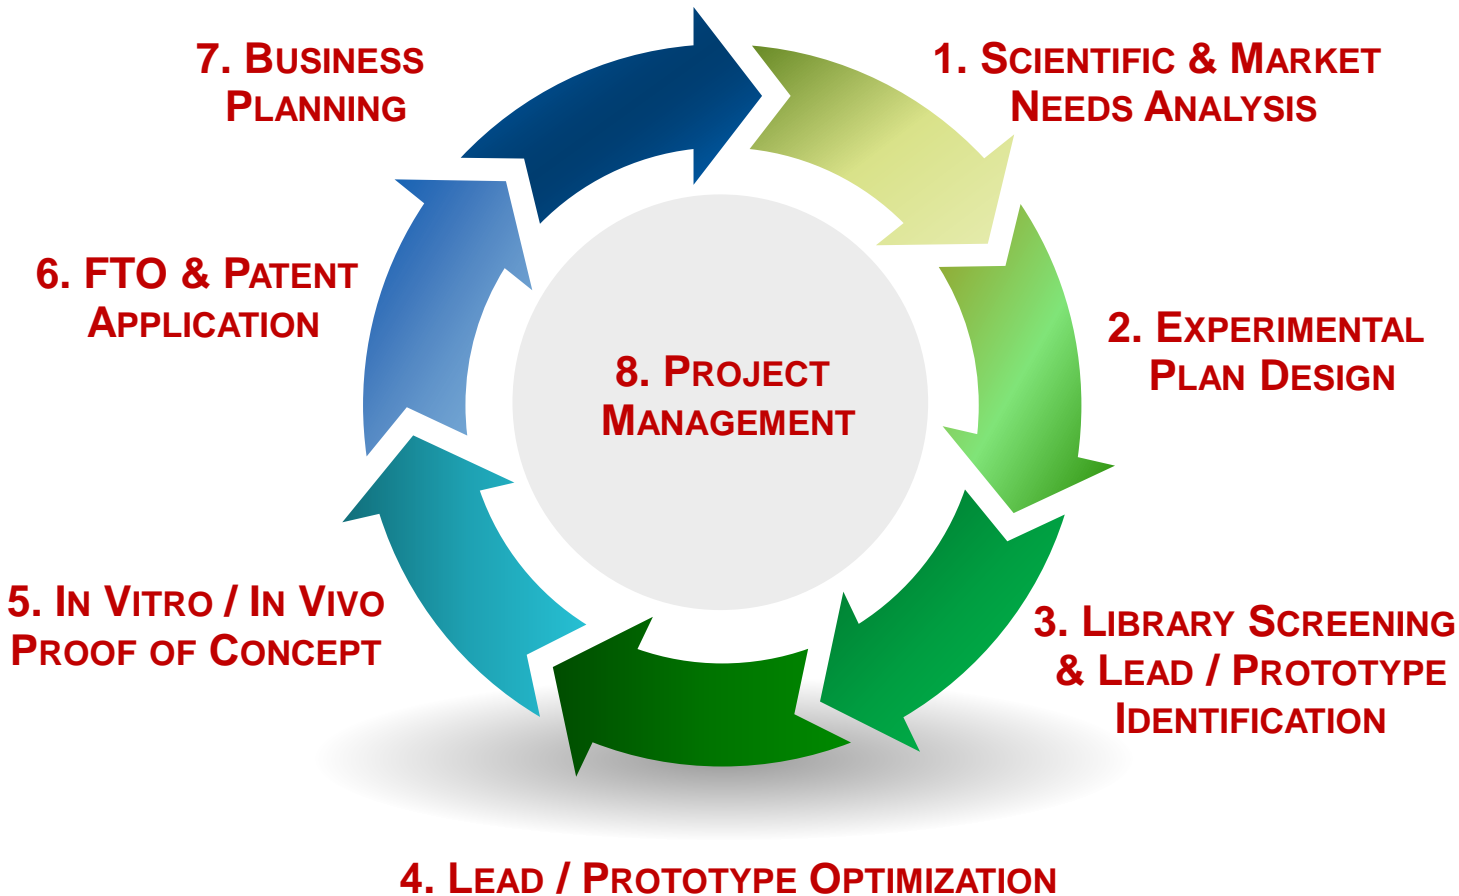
7. Business Planning

1. Scientific & Market Needs Analysis

6. FTO & Patent Application

8. Project Management

2. Experimental Plan Design

5. In Vitro / In Vivo Proof of Concept

3. Library Screening & Lead / Prototype Identification

4. Lead / Prototype Optimization